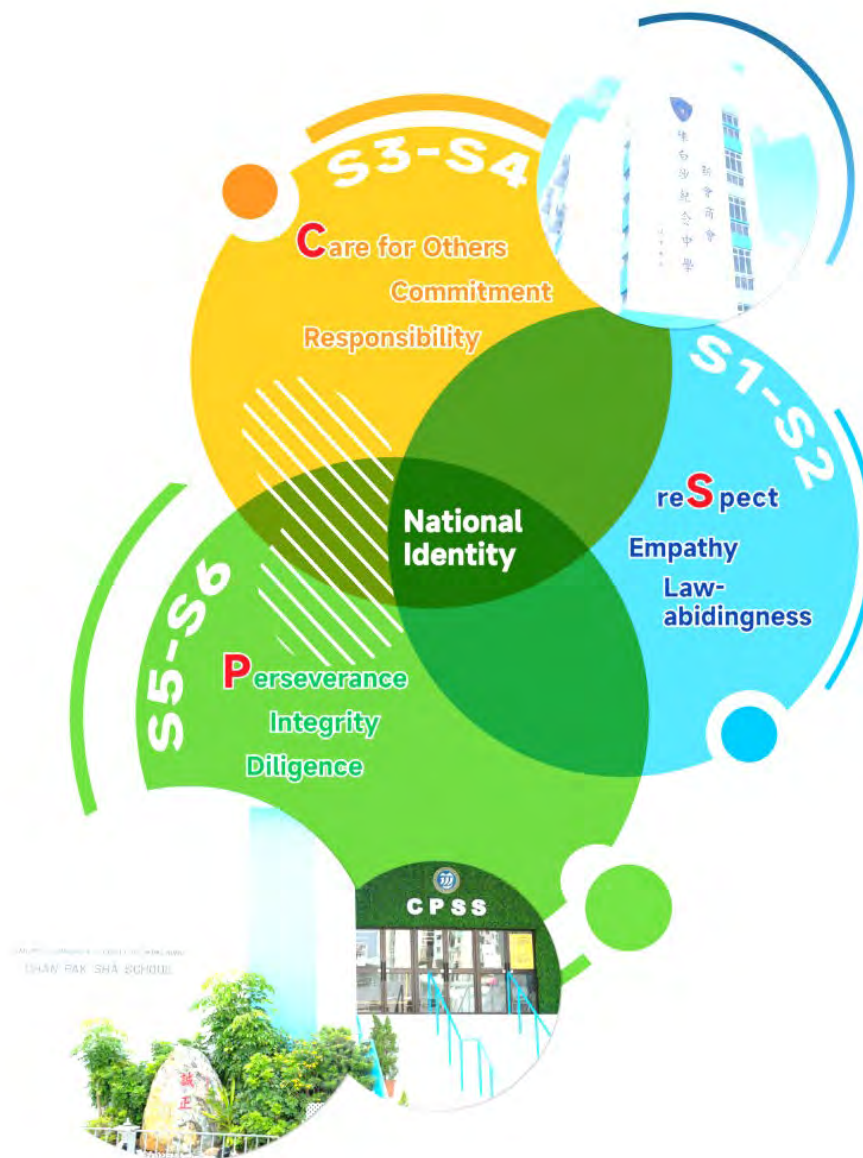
S3-S4

Care for Others
Commitment
Responsibility

S1-S2

reSpect
Empathy
Law-abidingness

National Identity

S5-S6

Perseverance
Integrity
Diligence

陳白沙紀念中學
新會商會

CPSS

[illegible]
CHAN PAK SHA SCHOOL

誠正